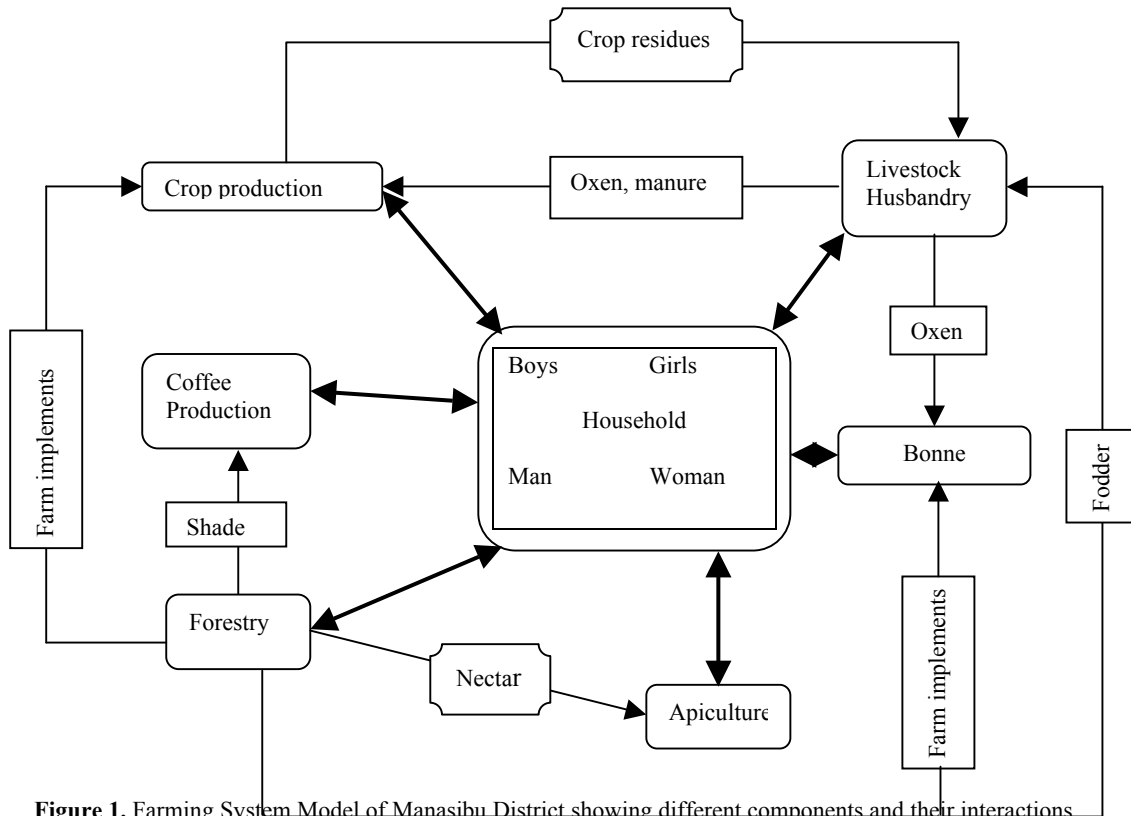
Crop residues

Crop production

Oxen, manure

Livestock Husbandry

Farm implements

Coffee Production

Boys

Girls

Household

Man

Woman

Oxen

Bonne

Fodder

Shade

Forestry

Farm implements

Nectar

Apiculture

**Figure 1.** Farming System Model of Manasibu District showing different components and their interactions